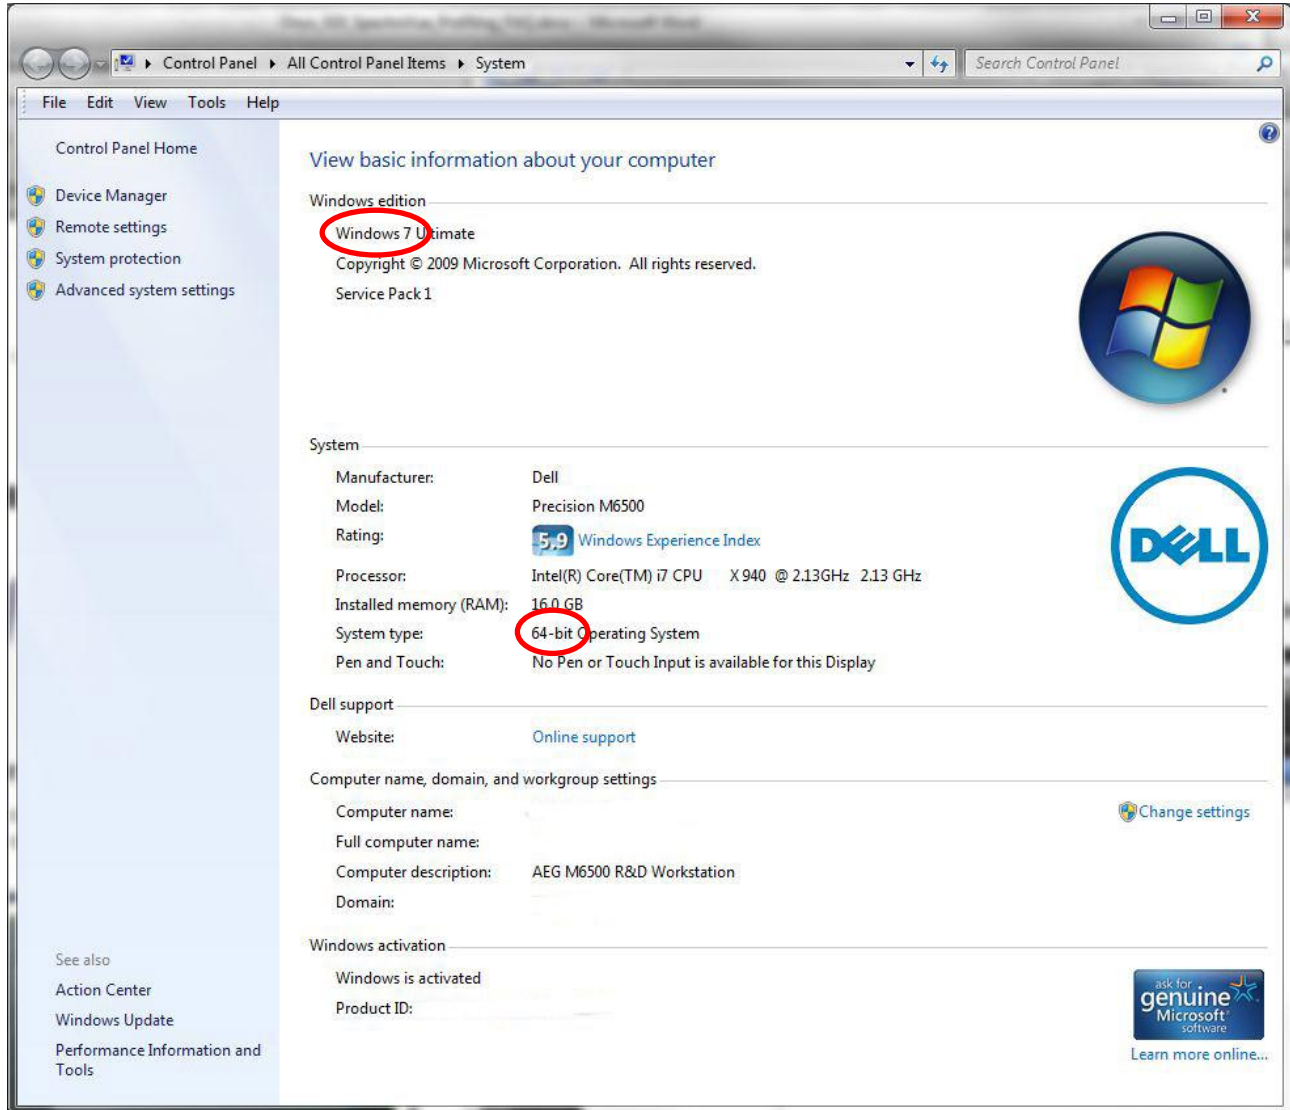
Control Panel ▸ All Control Panel Items ▸ System

Search Control Panel

File Edit View Tools Help

Control Panel Home

Device Manager

Remote settings

System protection

Advanced system settings

View basic information about your computer

Windows edition

Windows 7 Ultimate

Copyright © 2009 Microsoft Corporation. All rights reserved.

Service Pack 1

System

Manufacturer: Dell

Model: Precision M6500

Rating: 5.9 Windows Experience Index

Processor: Intel(R) Core(TM) i7 CPU X 940 @ 2.13GHz 2.13 GHz

Installed memory (RAM): 16.0 GB

System type: 64-bit Operating System

Pen and Touch: No Pen or Touch Input is available for this Display

DELL

Dell support

Website: Online support

Computer name, domain, and workgroup settings

Computer name:

Full computer name:

Computer description: AEG M6500 R&D Workstation

Domain:

Change settings

Windows activation

Windows is activated

Product ID:

ask for genuine Microsoft software

Learn more online...

See also

Action Center

Windows Update

Performance Information and Tools